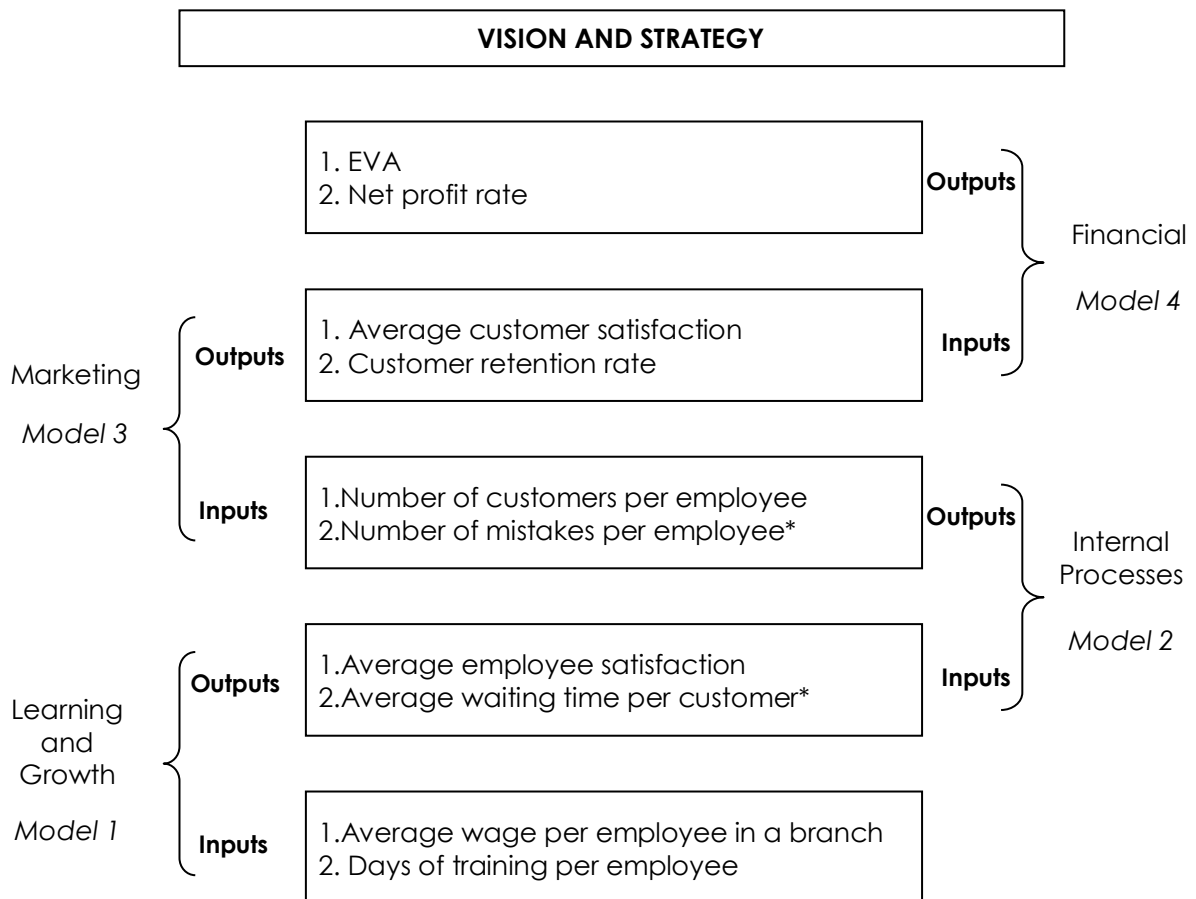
VISION AND STRATEGY

1. EVA
2. Net profit rate

Outputs

Financial

Model 4

Inputs

Marketing

Model 3

Outputs

1. Average customer satisfaction
2. Customer retention rate

Inputs

1.Number of customers per employee
2.Number of mistakes per employee*

Outputs

Internal Processes

Model 2

Inputs

Outputs

1.Average employee satisfaction
2.Average waiting time per customer*

Learning and Growth

Model 1

Inputs

1.Average wage per employee in a branch
2. Days of training per employee